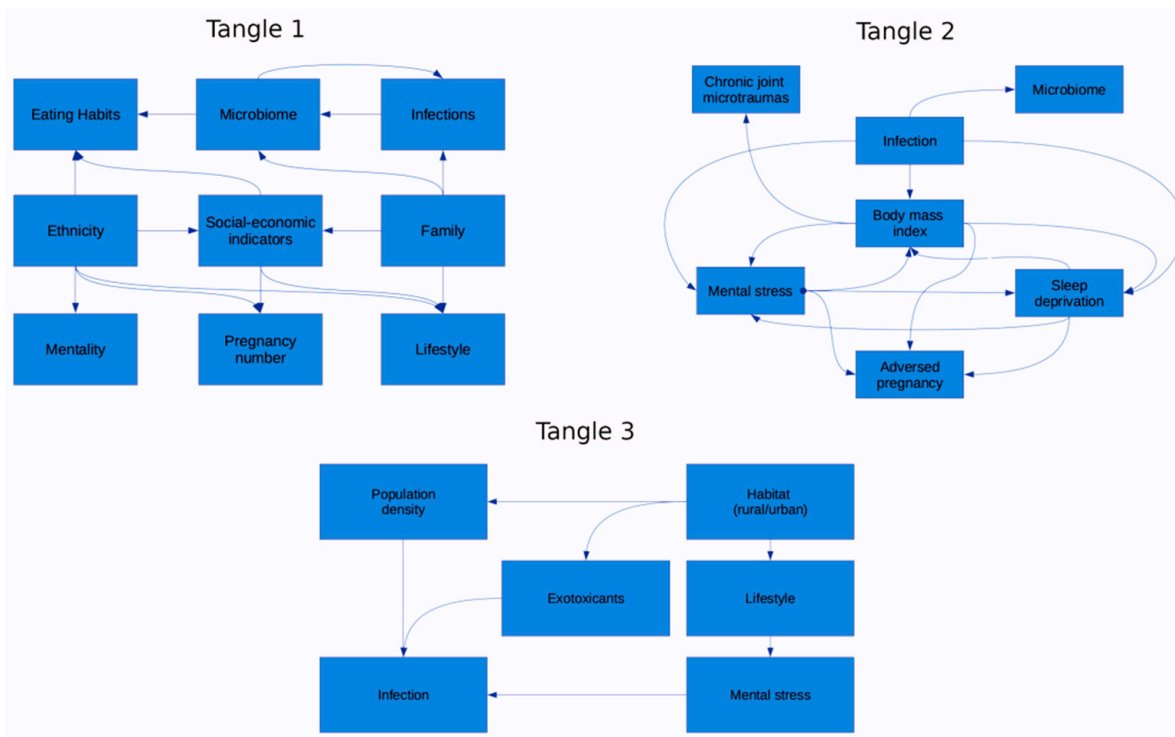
Tangle 1

Eating Habits
Microbiome
Infections
Ethnicity
Social-economic indicators
Family
Mentality
Pregnancy number
Lifestyle

Tangle 2

Chronic joint microtraumas
Microbiome
Infection
Body mass index
Mental stress
Sleep deprivation
Adversed pregnancy

Tangle 3

Population density
Habitat (rural/urban)
Exotoxicants
Lifestyle
Infection
Mental stress